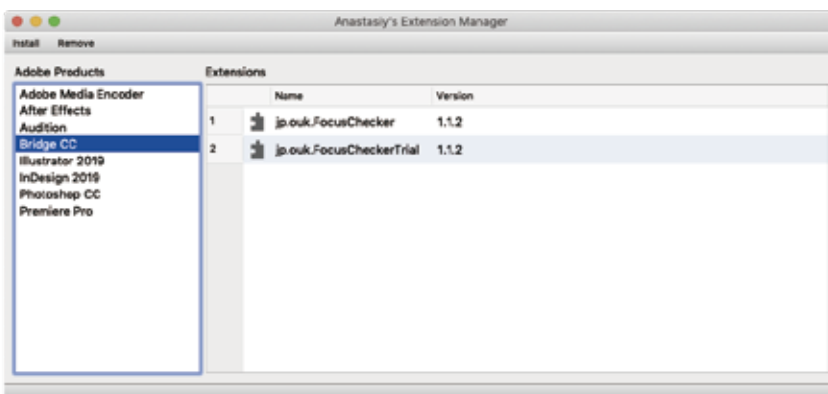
Anastasiy's Extension Manager

Install Remove

Adobe Products

Adobe Media Encoder
After Effects
Audition
Bridge CC
Illustrator 2019
InDesign 2019
Photoshop CC
Premiere Pro

Extensions

| | Name | Version |
|---|---|---|
| 1 | jp.ouk.FocusChecker | 1.1.2 |
| 2 | jp.ouk.FocusCheckerTrial | 1.1.2 |